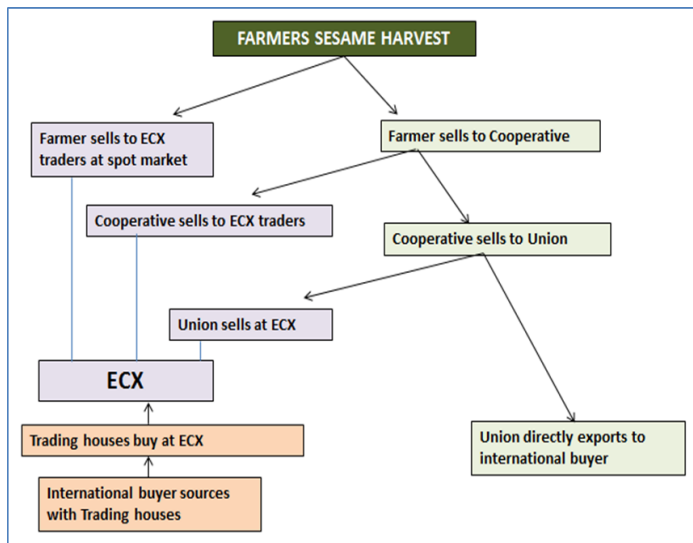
FARMERS SESAME HARVEST

Farmer sells to ECX traders at spot market

Farmer sells to Cooperative

Cooperative sells to ECX traders

Cooperative sells to Union

Union sells at ECX

ECX

Trading houses buy at ECX

International buyer sources with Trading houses

Union directly exports to international buyer